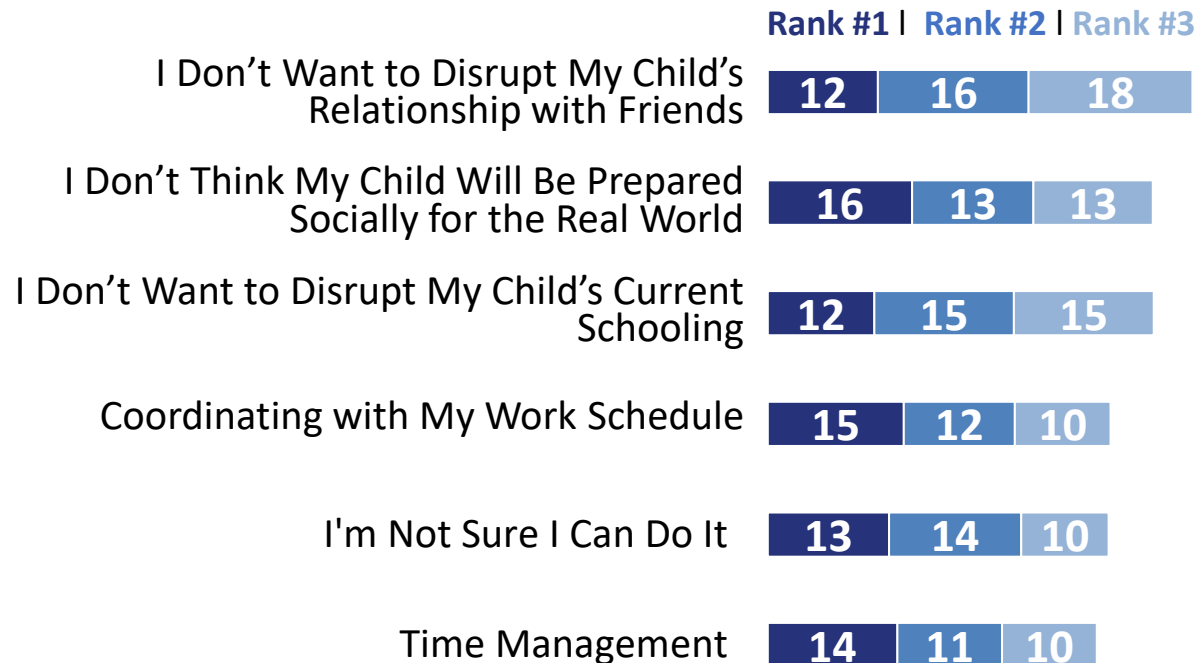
Rank #1 l Rank #2 l Rank #3

I Don't Want to Disrupt My Child's Relationship with Friends
12 16 18

I Don't Think My Child Will Be Prepared Socially for the Real World
16 13 13

I Don't Want to Disrupt My Child's Current Schooling
12 15 15

Coordinating with My Work Schedule
15 12 10

I'm Not Sure I Can Do It
13 14 10

Time Management
14 11 10